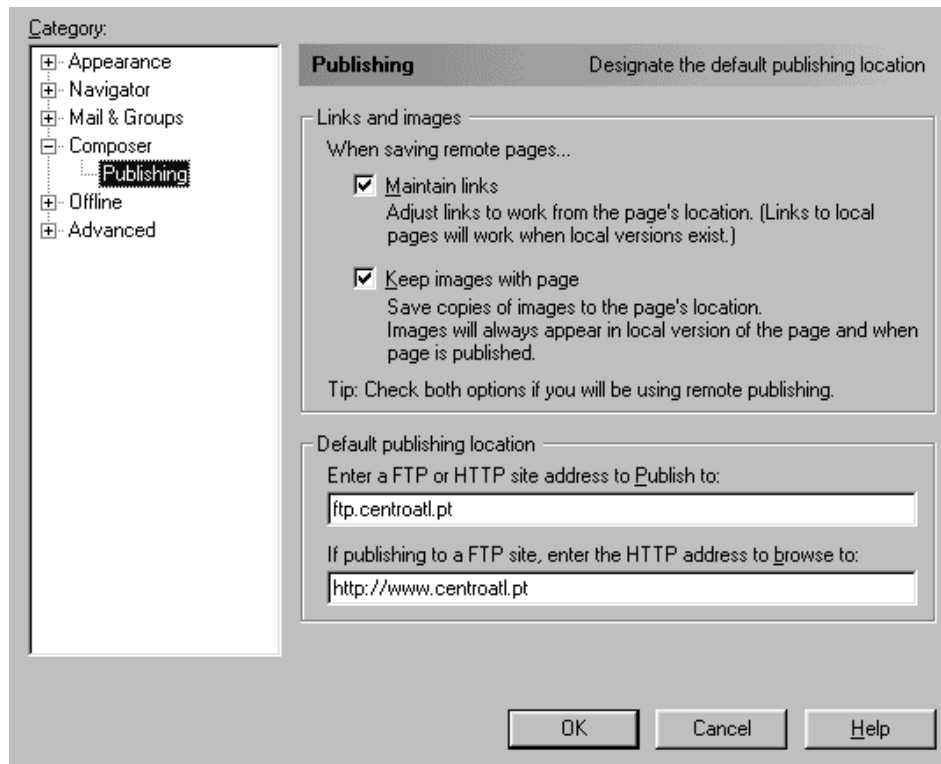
Category:

Appearance
Navigator
Mail & Groups
Composer
Publishing
Offline
Advanced

Publishing Designate the default publishing location

Links and images

When saving remote pages...

Maintain links
Adjust links to work from the page's location. (Links to local pages will work when local versions exist.)

Keep images with page
Save copies of images to the page's location.
Images will always appear in local version of the page and when page is published.

Tip: Check both options if you will be using remote publishing.

Default publishing location

Enter a FTP or HTTP site address to Publish to:

ftp.centroatl.pt

If publishing to a FTP site, enter the HTTP address to browse to:

http://www.centroatl.pt

OK Cancel Help